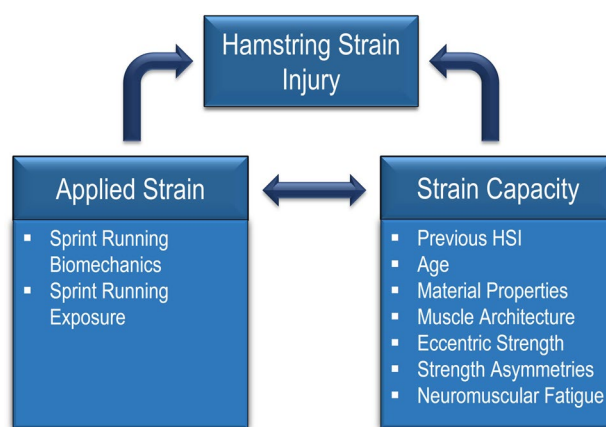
Hamstring Strain Injury

Applied Strain

- Sprint Running Biomechanics
- Sprint Running Exposure

Strain Capacity

- Previous HSI
- Age
- Material Properties
- Muscle Architecture
- Eccentric Strength
- Strength Asymmetries
- Neuromuscular Fatigue